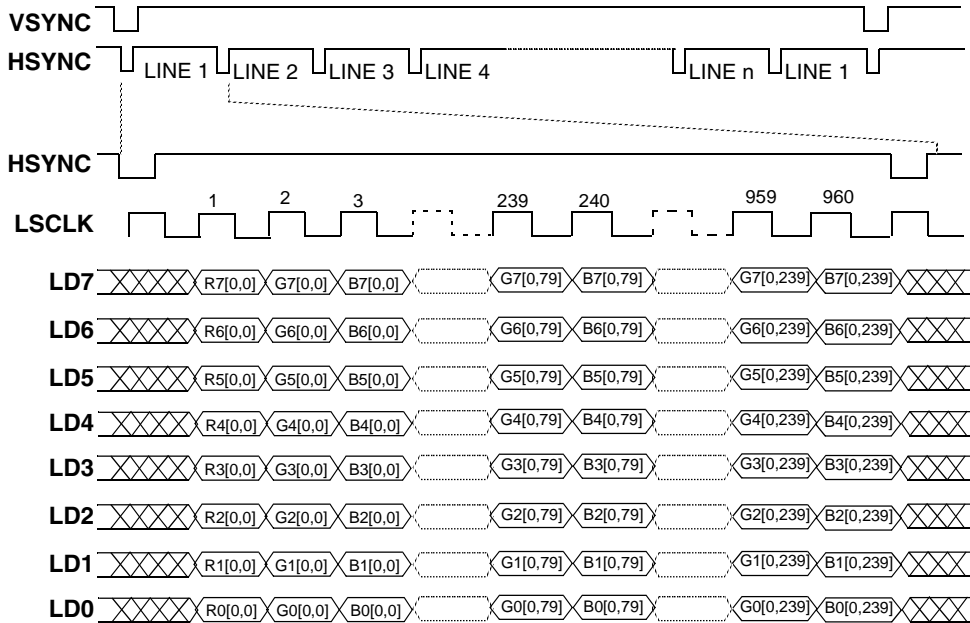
VSYNC

HSYNC LINE 1 LINE 2 LINE 3 LINE 4 LINE n LINE 1

HSYNC

LSCLK 1 2 3 239 240 959 960

LD7 R7[0,0] G7[0,0] B7[0,0] G7[0,79] B7[0,79] G7[0,239] B7[0,239]

LD6 R6[0,0] G6[0,0] B6[0,0] G6[0,79] B6[0,79] G6[0,239] B6[0,239]

LD5 R5[0,0] G5[0,0] B5[0,0] G5[0,79] B5[0,79] G5[0,239] B5[0,239]

LD4 R4[0,0] G4[0,0] B4[0,0] G4[0,79] B4[0,79] G4[0,239] B4[0,239]

LD3 R3[0,0] G3[0,0] B3[0,0] G3[0,79] B3[0,79] G3[0,239] B3[0,239]

LD2 R2[0,0] G2[0,0] B2[0,0] G2[0,79] B2[0,79] G2[0,239] B2[0,239]

LD1 R1[0,0] G1[0,0] B1[0,0] G1[0,79] B1[0,79] G1[0,239] B1[0,239]

LD0 R0[0,0] G0[0,0] B0[0,0] G0[0,79] B0[0,79] G0[0,239] B0[0,239]